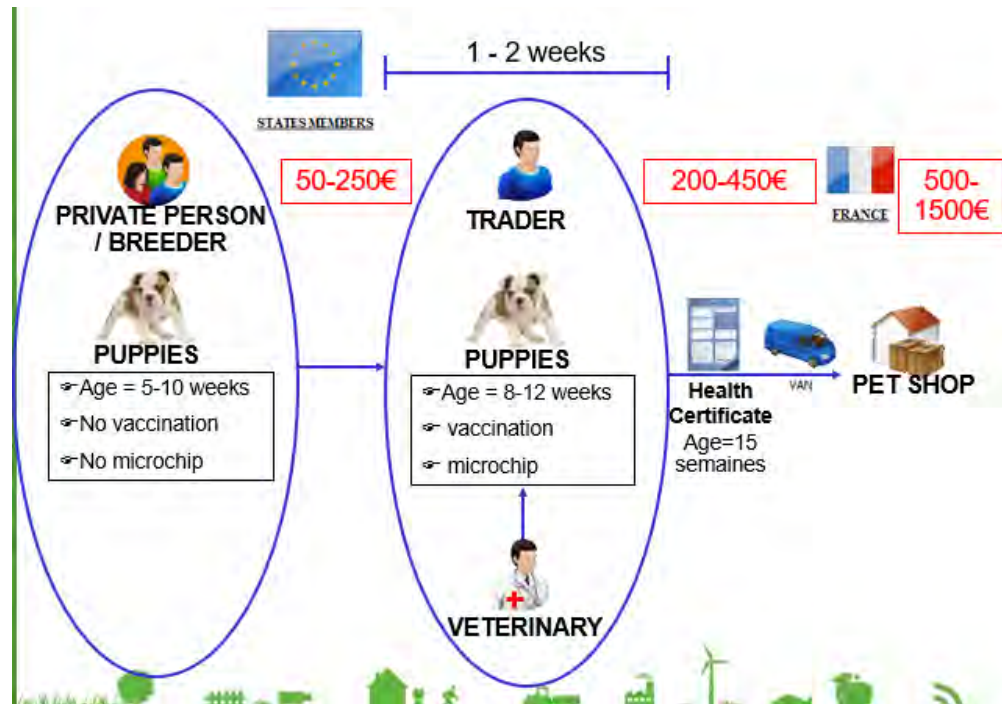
STATES MEMBERS

1 - 2 weeks

PRIVATE PERSON / BREEDER

50-250€

TRADER

200-450€

FRANCE

500-1500€

PUPPIES

☞Age = 5-10 weeks
☞No vaccination
☞No microchip

PUPPIES

☞Age = 8-12 weeks
☞ vaccination
☞ microchip

Health Certificate
Age=15 semaines

VAN

PET SHOP

VETERINARY